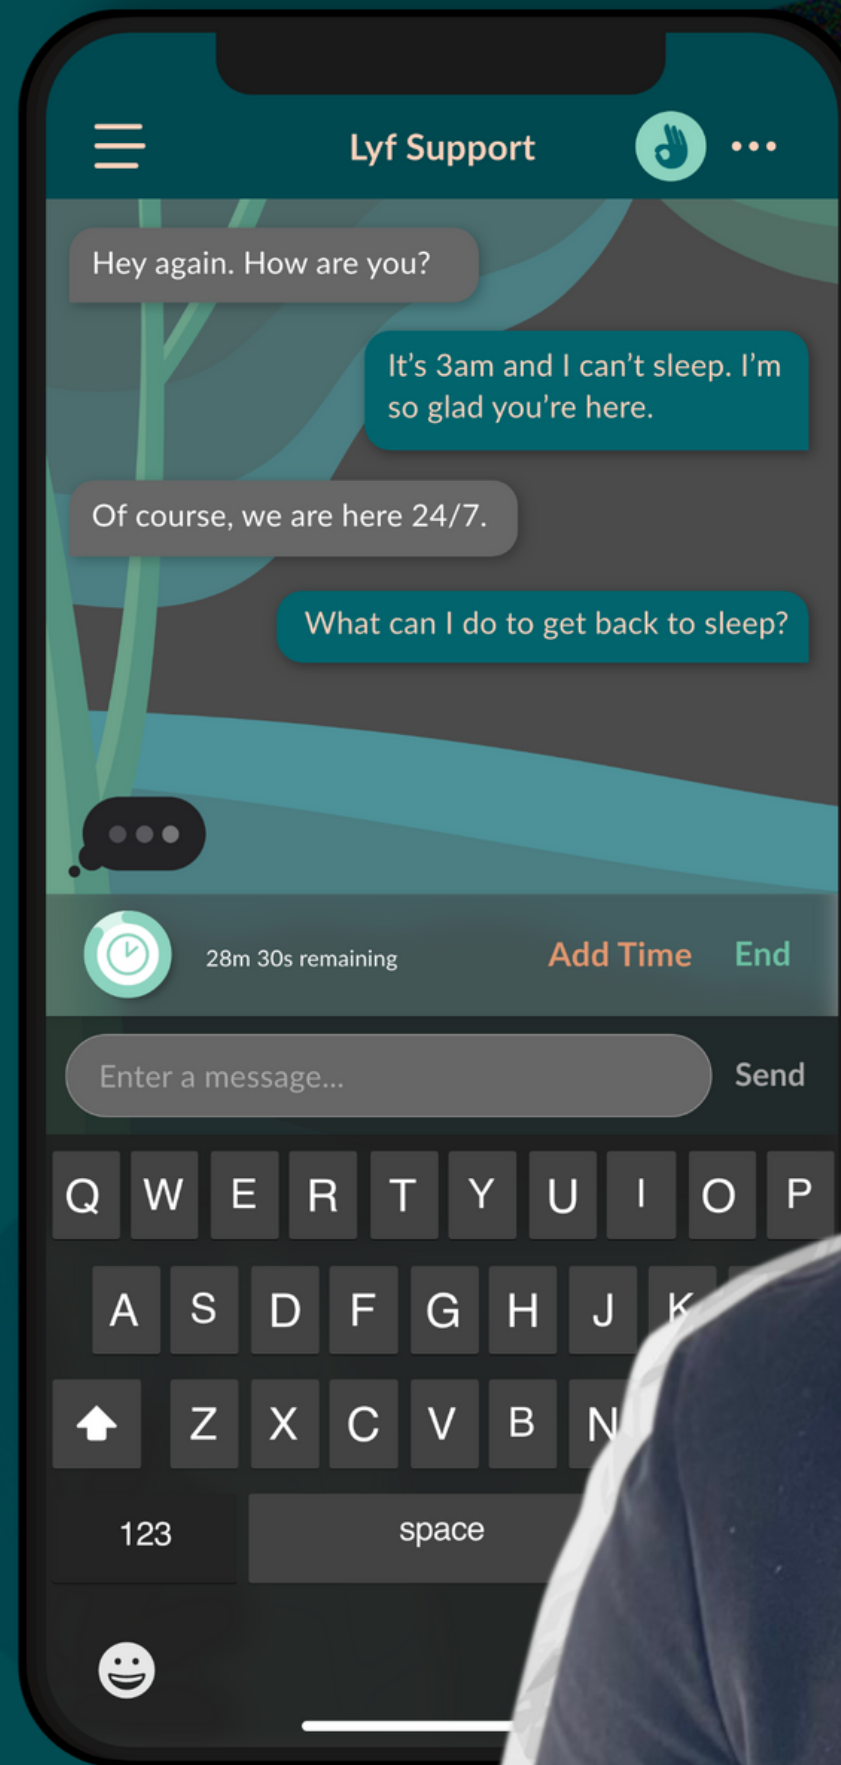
Lyf Support

Hey again. How are you?

It's 3am and I can't sleep. I'm so glad you're here.

Of course, we are here 24/7.

What can I do to get back to sleep?

28m 30s remaining

Add Time

End

Enter a message...

Send

Q W E R T Y U I O P

A S D F G H J K

Z X C V B N

123

space